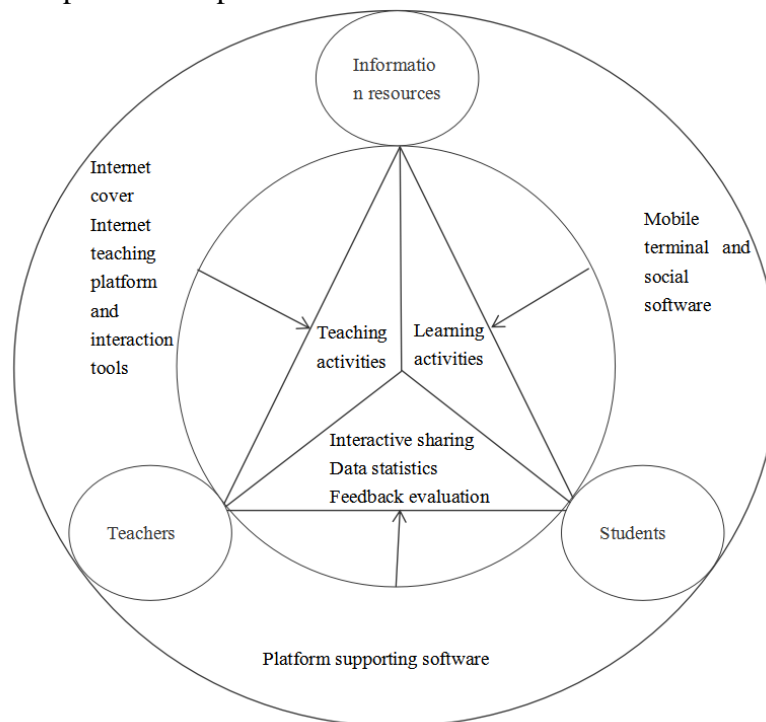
Informatio n resources

Internet cover Internet teaching platform and interaction tools

Mobile terminal and social software

Teaching activities

Learning activities

Interactive sharing
Data statistics
Feedback evaluation

Teachers

Students

Platform supporting software